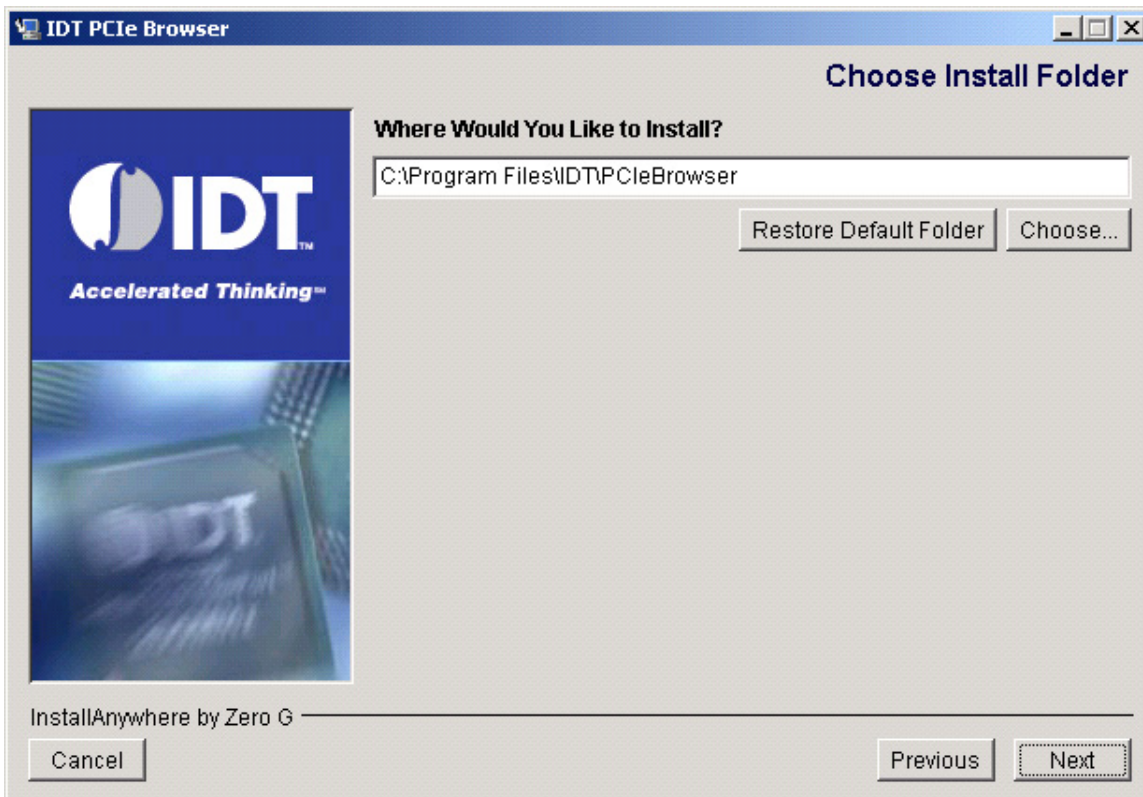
IDT PCIe Browser

Choose Install Folder

IDT™
Accelerated Thinking™

IDT

Where Would You Like to Install?

C:\Program Files\IDT\PCIeBrowser

Restore Default Folder

Choose...

InstallAnywhere by Zero G

Cancel

Previous

Next